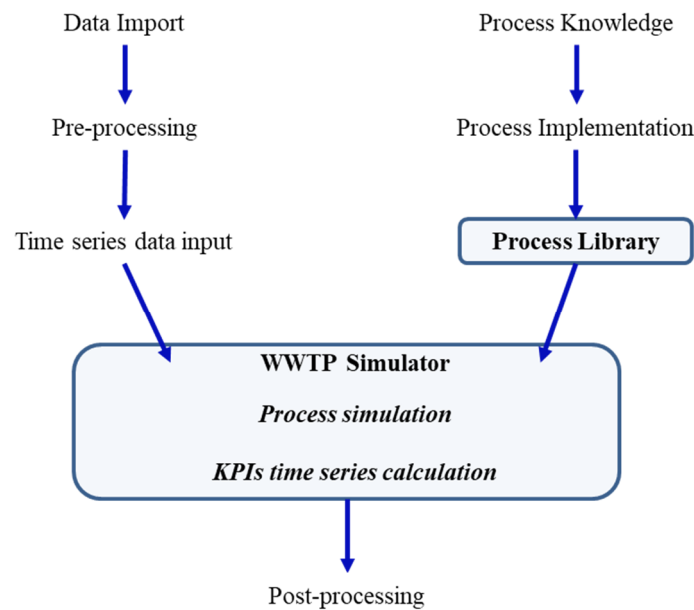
Data Import

Pre-processing

Time series data input

Process Knowledge

Process Implementation

**Process Library**

**WWTP Simulator**

***Process simulation***

***KPIs time series calculation***

Post-processing